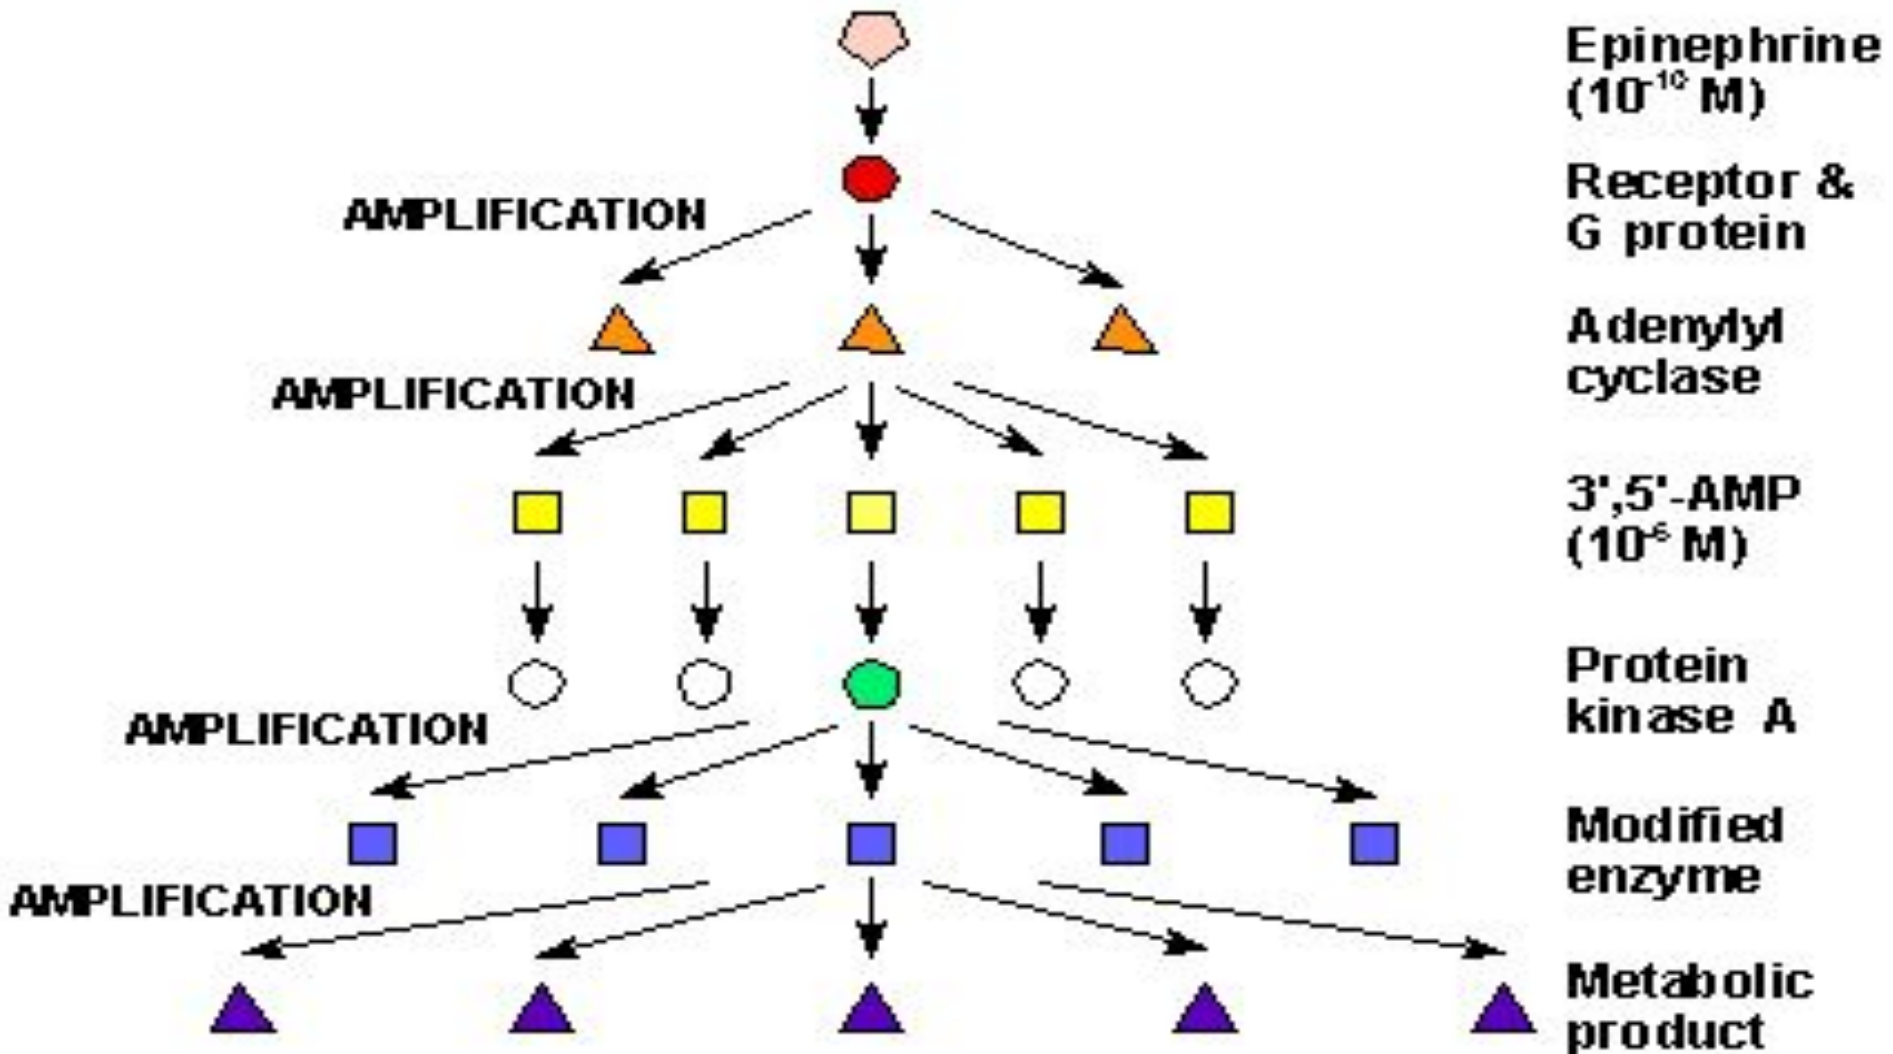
Epinephrine ($10^{-10}$ M)

AMPLIFICATION

Receptor & G protein

Adenylyl cyclase

AMPLIFICATION

3',5'-AMP ($10^{-6}$ M)

Protein kinase A

AMPLIFICATION

Modified enzyme

AMPLIFICATION

Metabolic product